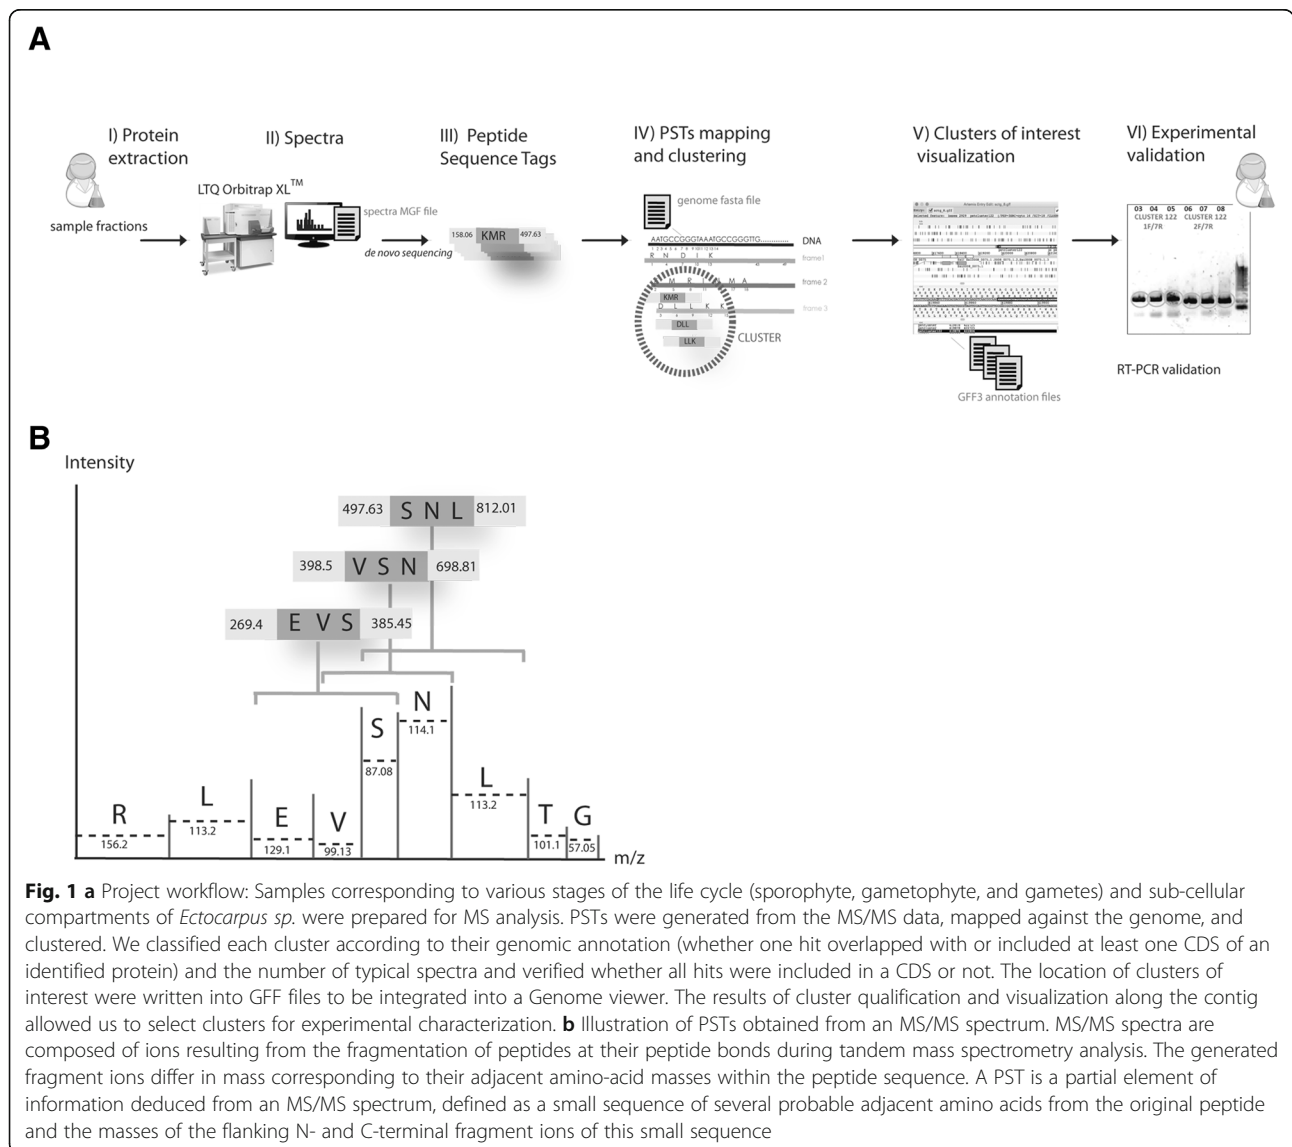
A

I) Protein extraction

II) Spectra

III) Peptide Sequence Tags

IV) PSTs mapping and clustering

V) Clusters of interest visualization

VI) Experimental validation

sample fractions

LTQ Orbitrap XL$^{TM}$

spectra MGF file

de novo sequencing

158.06 KMR 497.63

genome fasta file

AATGCCGGGTAAATGCCGGGTTG.......... DNA

R N D I K frame1

M R M A frame 2

D L L K K frame 3

KMR

DLL

LLK

CLUSTER

GFF3 annotation files

03 04 05 06 07 08
CLUSTER 122 CLUSTER 122
1F/7R 2F/7R

RT-PCR validation

B

Intensity

497.63 S N L 812.01

398.5 V S N 698.81

269.4 E V S 385.45

R 156.2

L 113.2

E 129.1

V 99.13

S 87.08

N 114.1

L 113.2

T 101.1

G 57.05

m/z

**Fig. 1 a** Project workflow: Samples corresponding to various stages of the life cycle (sporophyte, gametophyte, and gametes) and sub-cellular compartments of *Ectocarpus sp.* were prepared for MS analysis. PSTs were generated from the MS/MS data, mapped against the genome, and clustered. We classified each cluster according to their genomic annotation (whether one hit overlapped with or included at least one CDS of an identified protein) and the number of typical spectra and verified whether all hits were included in a CDS or not. The location of clusters of interest were written into GFF files to be integrated into a Genome viewer. The results of cluster qualification and visualization along the contig allowed us to select clusters for experimental characterization. **b** Illustration of PSTs obtained from an MS/MS spectrum. MS/MS spectra are composed of ions resulting from the fragmentation of peptides at their peptide bonds during tandem mass spectrometry analysis. The generated fragment ions differ in mass corresponding to their adjacent amino-acid masses within the peptide sequence. A PST is a partial element of information deduced from an MS/MS spectrum, defined as a small sequence of several probable adjacent amino acids from the original peptide and the masses of the flanking N- and C-terminal fragment ions of this small sequence